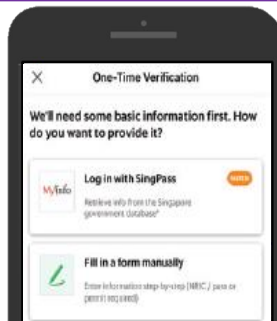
X One-Time Verification

We'll need some basic information first. How do you want to provide it?

MyInfo Log in with SingPass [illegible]

Retrieve info from the Singapore government database*

Fill in a form manually

Enter information step-by-step (NRIC / pass or permit required)